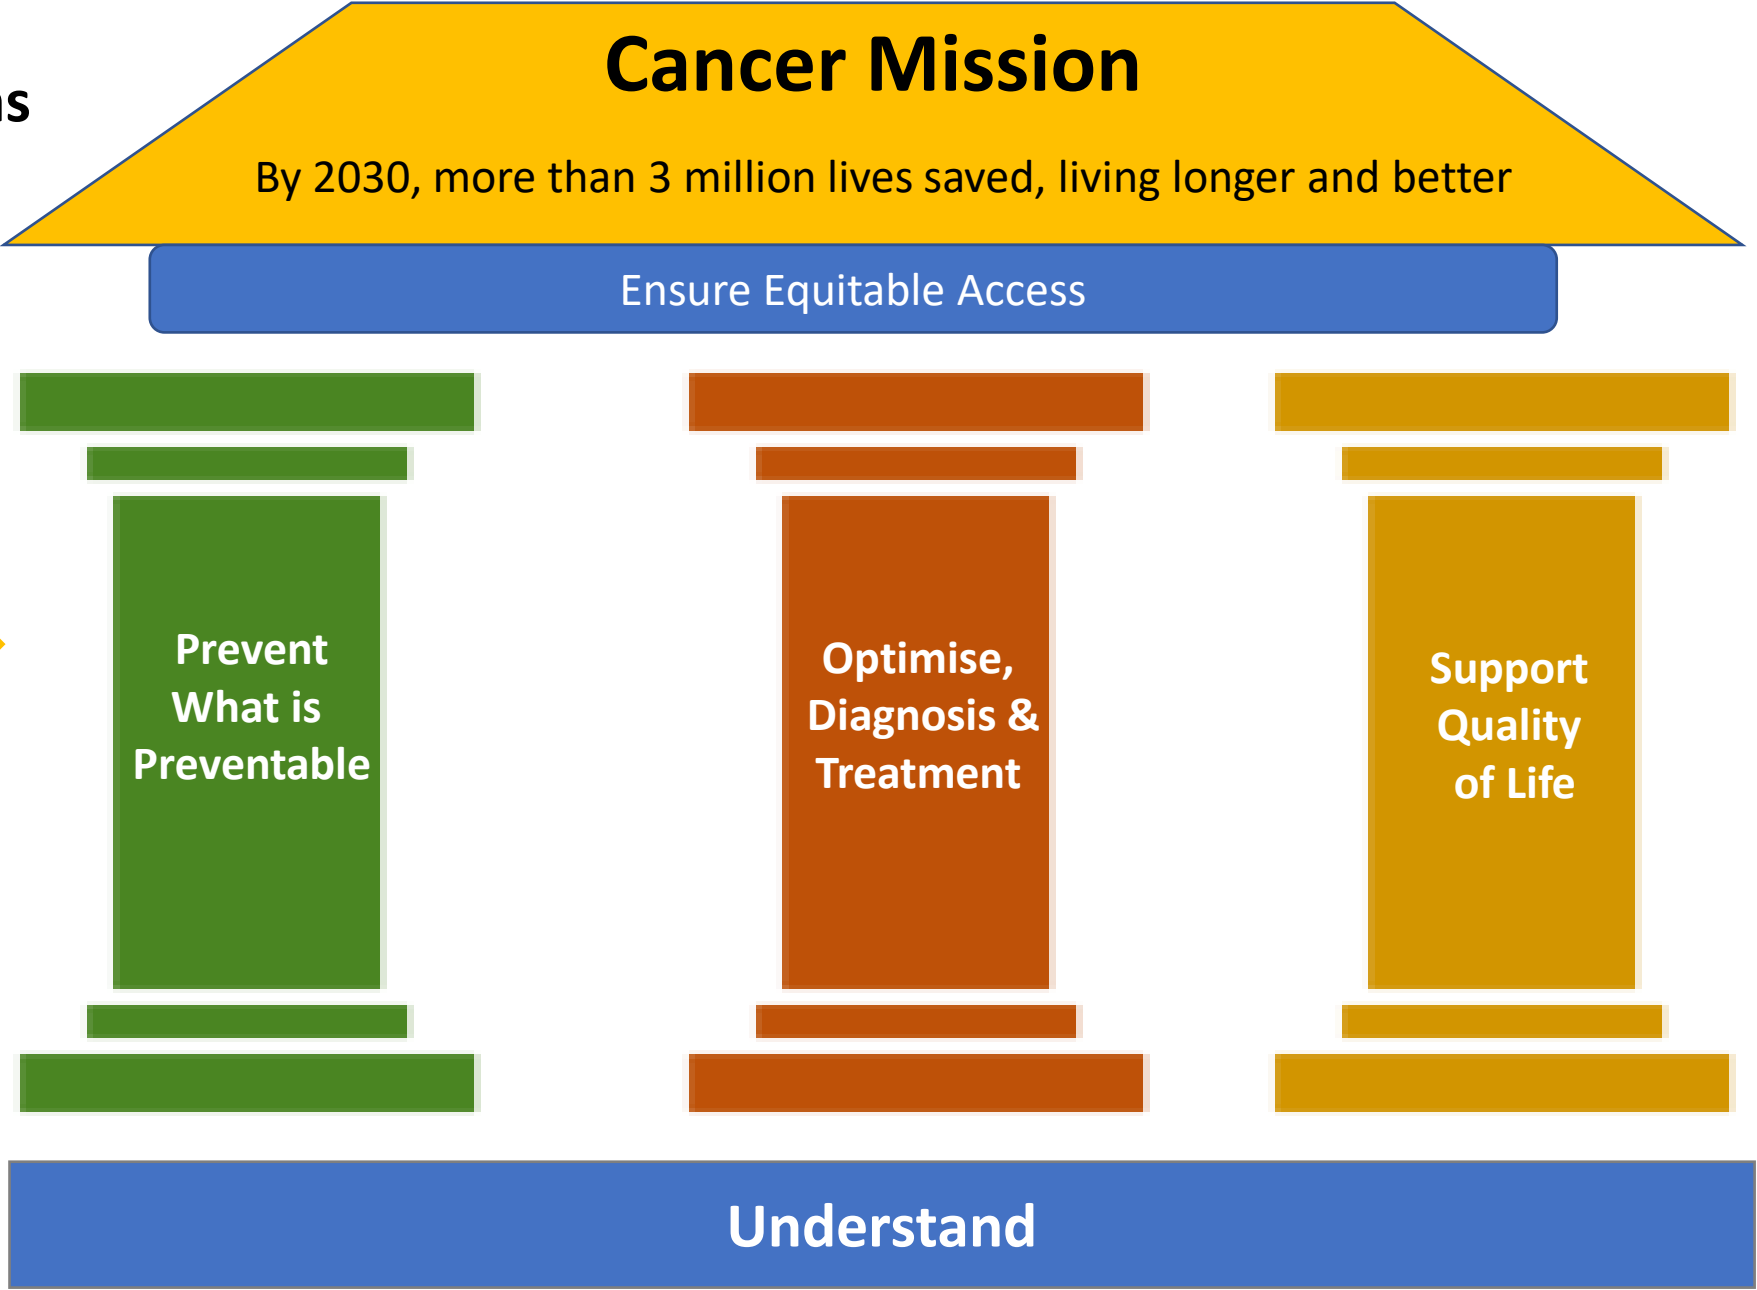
Cancer Mission

By 2030, more than 3 million lives saved, living longer and better

Ensure Equitable Access

Prevent What is Preventable

Optimise, Diagnosis & Treatment

Support Quality of Life

Understand